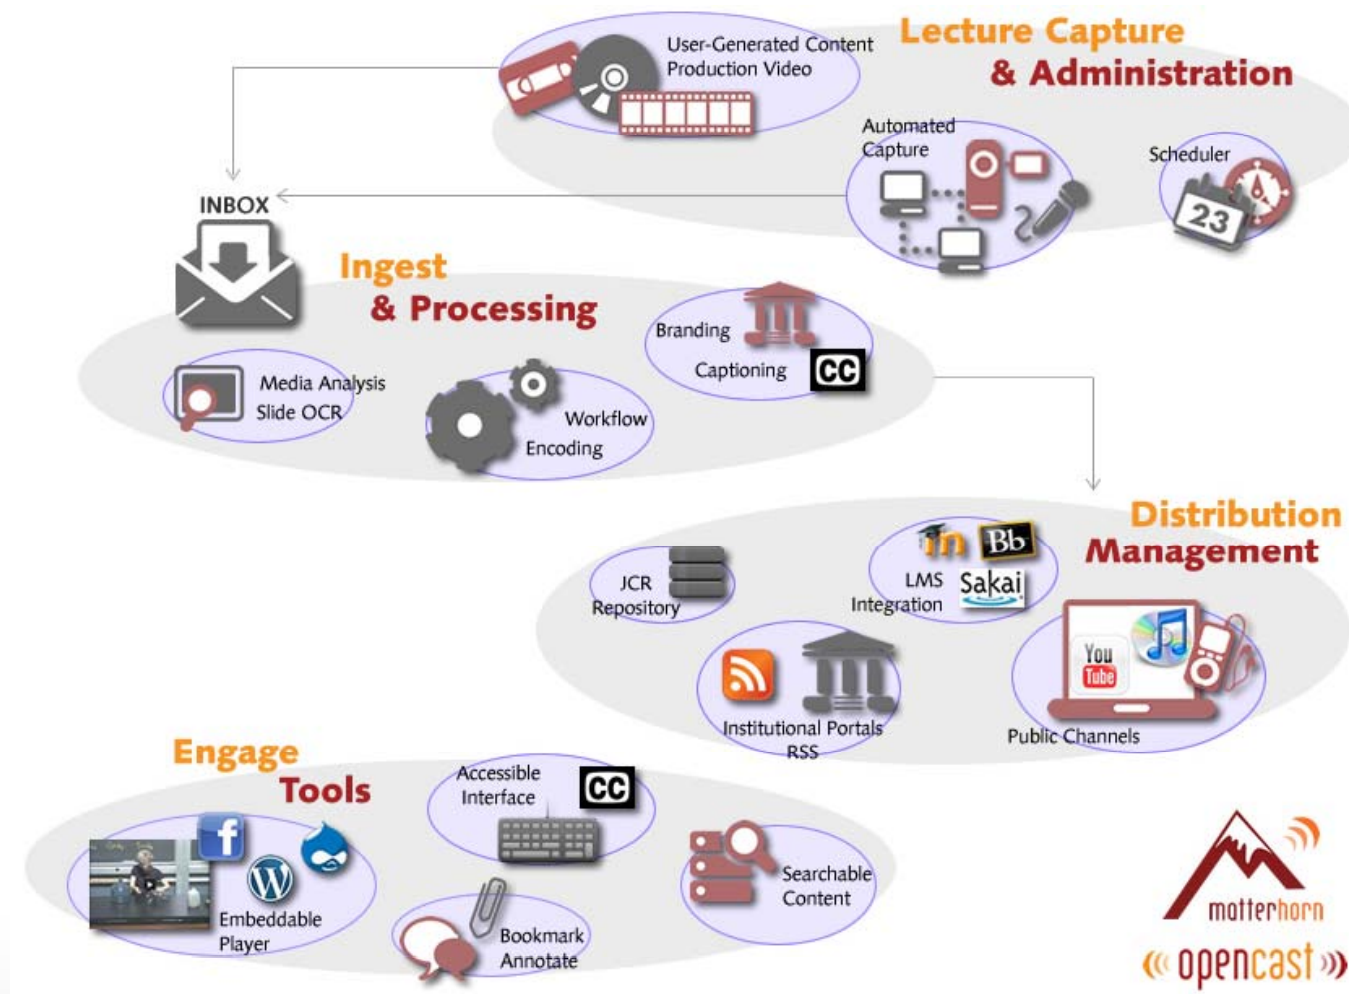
Lecture Capture
& Administration

User-Generated Content
Production Video

Automated
Capture

Scheduler

23

INBOX

Ingest
& Processing

Branding

Captioning

CC

Media Analysis
Slide OCR

Workflow
Encoding

Distribution
Management

JCR
Repository

LMS
Integration

Bb

Sakai

Institutional Portals
RSS

You
Tube

Public Channels

Engage
Tools

Accessible
Interface

CC

Searchable
Content

Embeddable
Player

Bookmark
Annotate

matterhorn

opencast